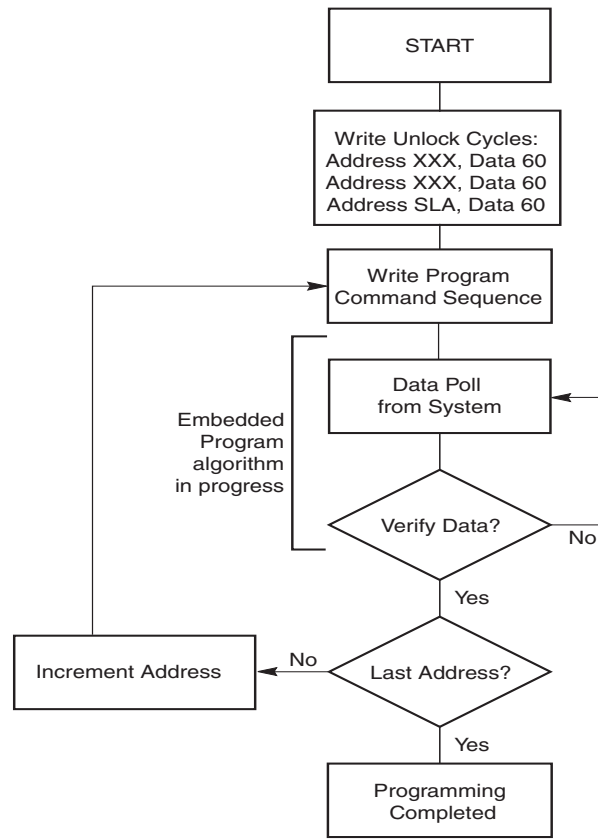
START

Write Unlock Cycles:
Address XXX, Data 60
Address XXX, Data 60
Address SLA, Data 60

Write Program
Command Sequence

Embedded
Program
algorithm
in progress

Data Poll
from System

Verify Data?

No

Yes

Increment Address

No

Last Address?

Yes

Programming
Completed